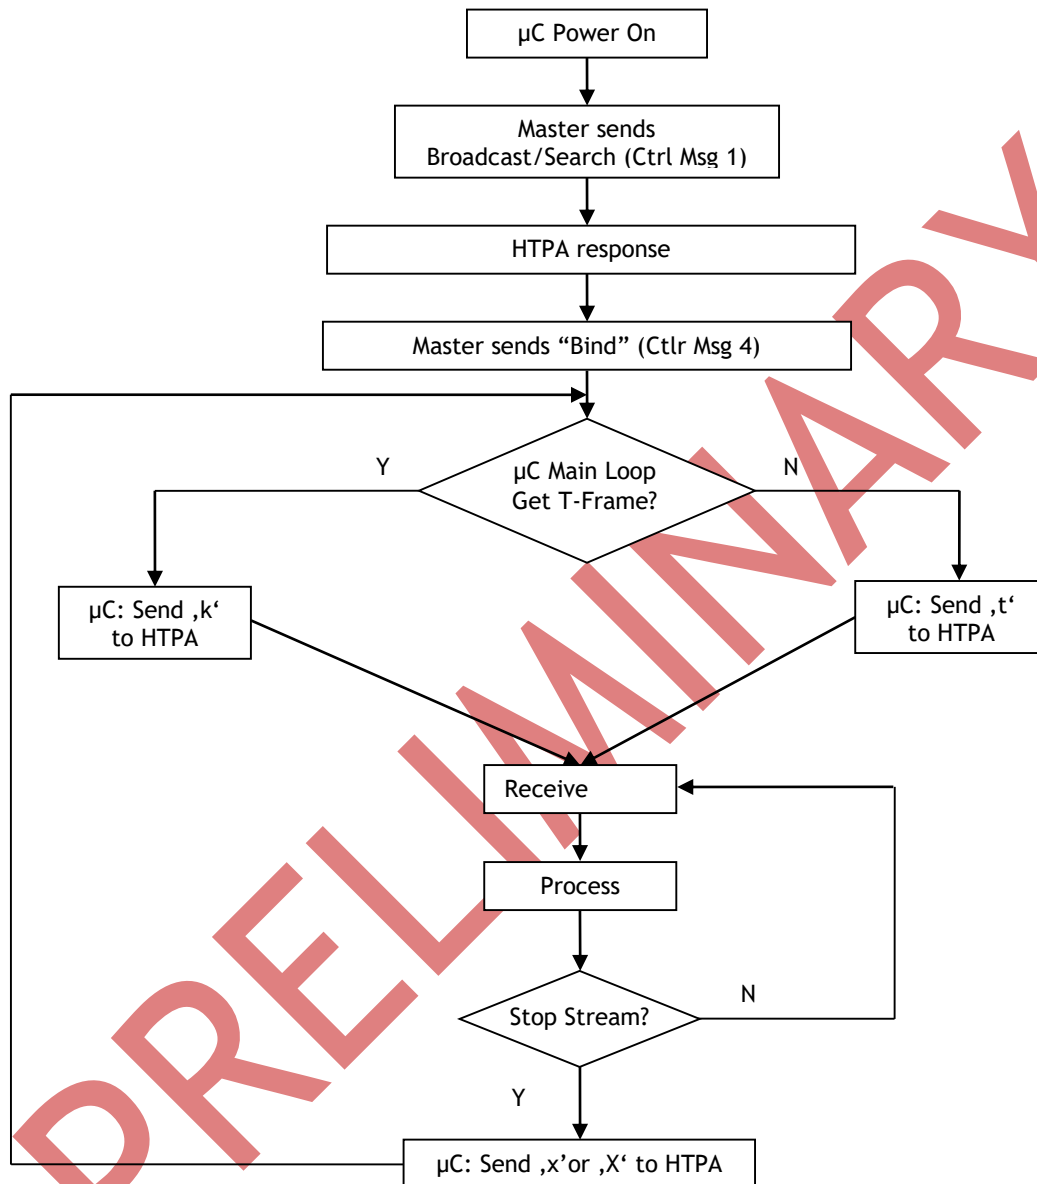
µC Power On

Master sends Broadcast/Search (Ctrl Msg 1)

HTPA response

Master sends “Bind” (Ctlr Msg 4)

Y

µC Main Loop Get T-Frame?

N

µC: Send ‚k‘ to HTPA

µC: Send ‚t‘ to HTPA

Receive

Process

Stop Stream?

N

Y

µC: Send ‚x’or ‚X‘ to HTPA

PRELIMINARY